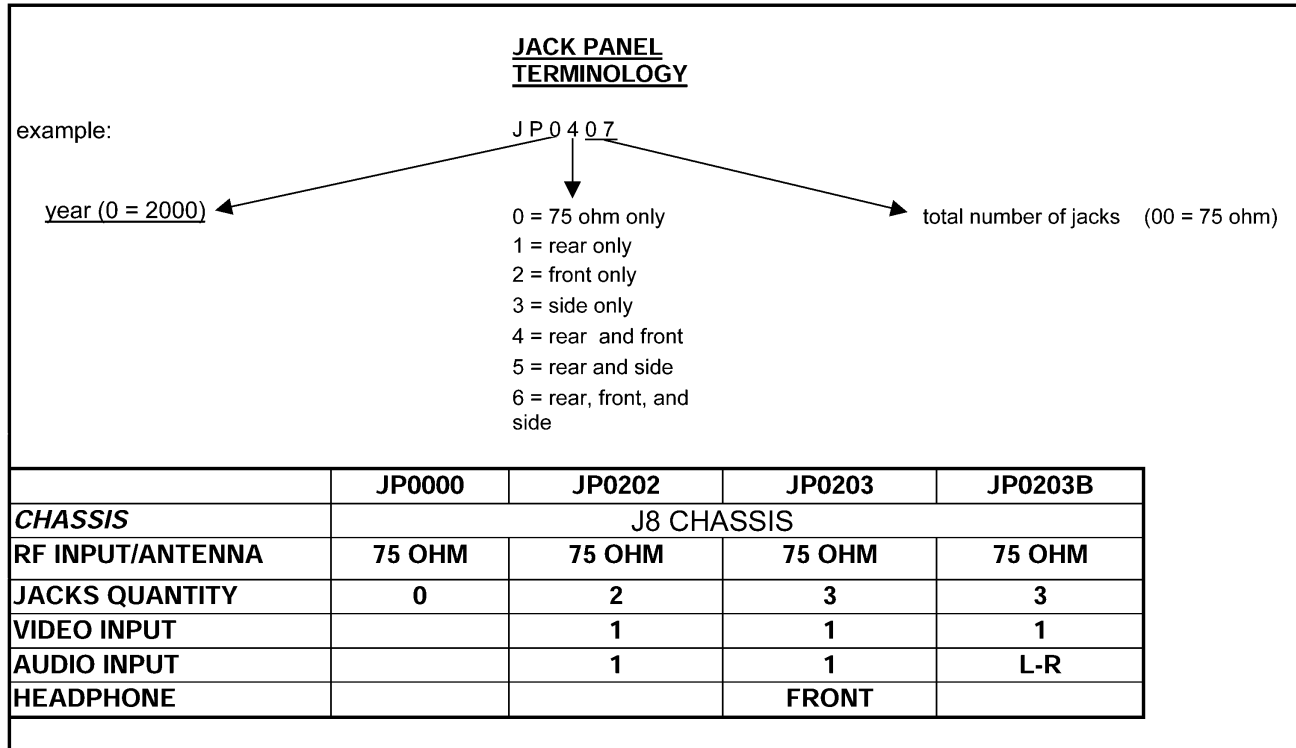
JACK PANEL TERMINOLOGY

example:

J P 0 4 0 7

year (0 = 2000)

0 = 75 ohm only
1 = rear only
2 = front only
3 = side only
4 = rear and front
5 = rear and side
6 = rear, front, and side

total number of jacks (00 = 75 ohm)

| | JP0000 | JP0202 | JP0203 | JP0203B |
|---|---|---|---|---|
| *CHASSIS* | J8 CHASSIS | | | |
| RF INPUT/ANTENNA | 75 OHM | 75 OHM | 75 OHM | 75 OHM |
| JACKS QUANTITY | 0 | 2 | 3 | 3 |
| VIDEO INPUT | | 1 | 1 | 1 |
| AUDIO INPUT | | 1 | 1 | L-R |
| HEADPHONE | | | FRONT | |